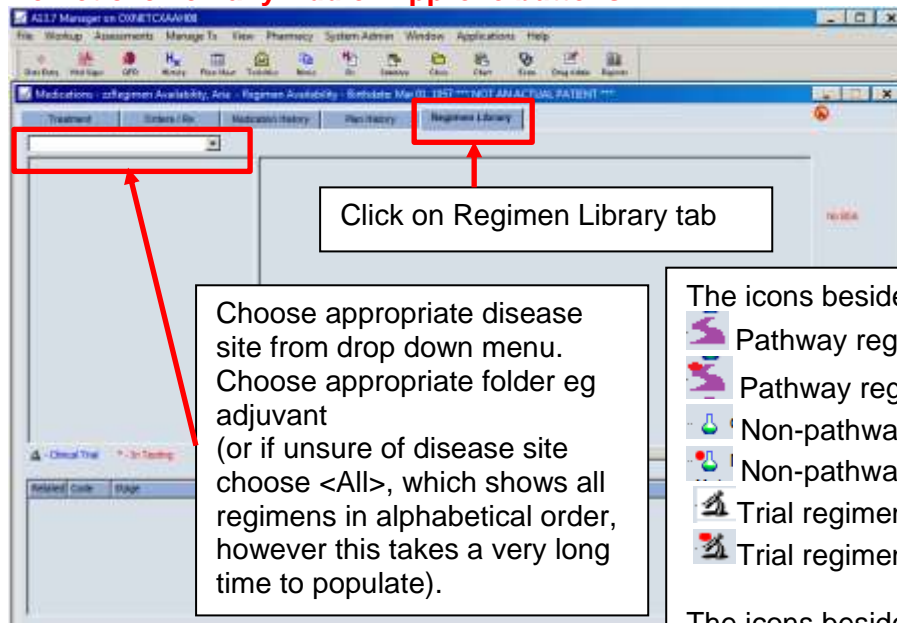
ARIA Manager on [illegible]

File Workup Assessments Manage Tx View Pharmacy System Admin Window Applications Help

Medications - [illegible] Regimen Availability - Birthdate: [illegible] *** NOT AN ACTUAL PATIENT ***

Treatment Orders / Rx Medication History Plan History Regimen Library

Click on Regimen Library tab

Choose appropriate disease site from drop down menu. Choose appropriate folder eg adjuvant
(or if unsure of disease site choose <All>, which shows all regimens in alphabetical order, however this takes a very long time to populate).

The icons beside
Pathway reg
Pathway reg
Non-pathwa
Non-pathwa
Trial regimen
Trial regimen

The icons beside

- Clinical Trial * - In Testing

Related Code Stage